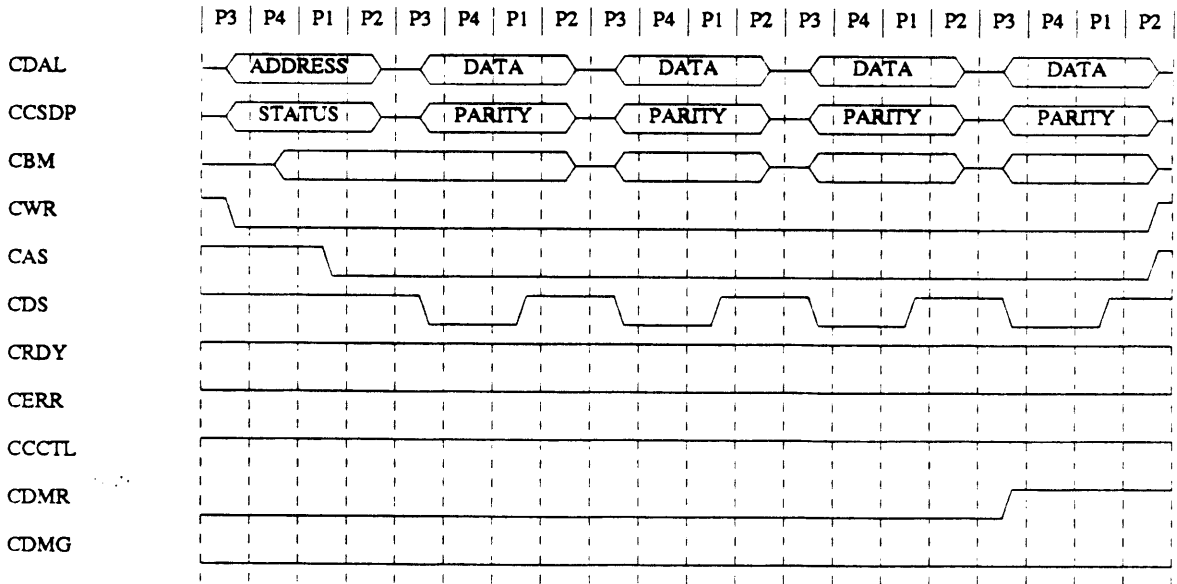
P3 | P4 | P1 | P2 | P3 | P4 | P1 | P2 | P3 | P4 | P1 | P2 | P3 | P4 | P1 | P2 | P3 | P4 | P1 | P2

CDAL ADDRESS DATA DATA DATA DATA

CCSDP STATUS PARITY PARITY PARITY PARITY

CBM

CWR

CAS

CDS

CRDY

CERR

CCCTL

CDMR

CDMG